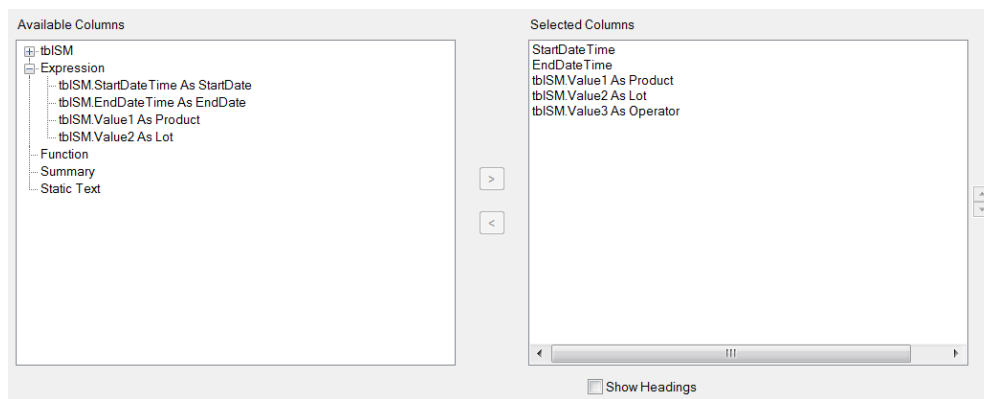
Available Columns

tblSM
Expression
tblSM.StartDateTime As StartDate
tblSM.EndDateTime As EndDate
tblSM.Value1 As Product
tblSM.Value2 As Lot
Function
Summary
Static Text

>

<

Selected Columns

StartDateTime
EndDateTime
tblSM.Value1 As Product
tblSM.Value2 As Lot
tblSM.Value3 As Operator

Show Headings